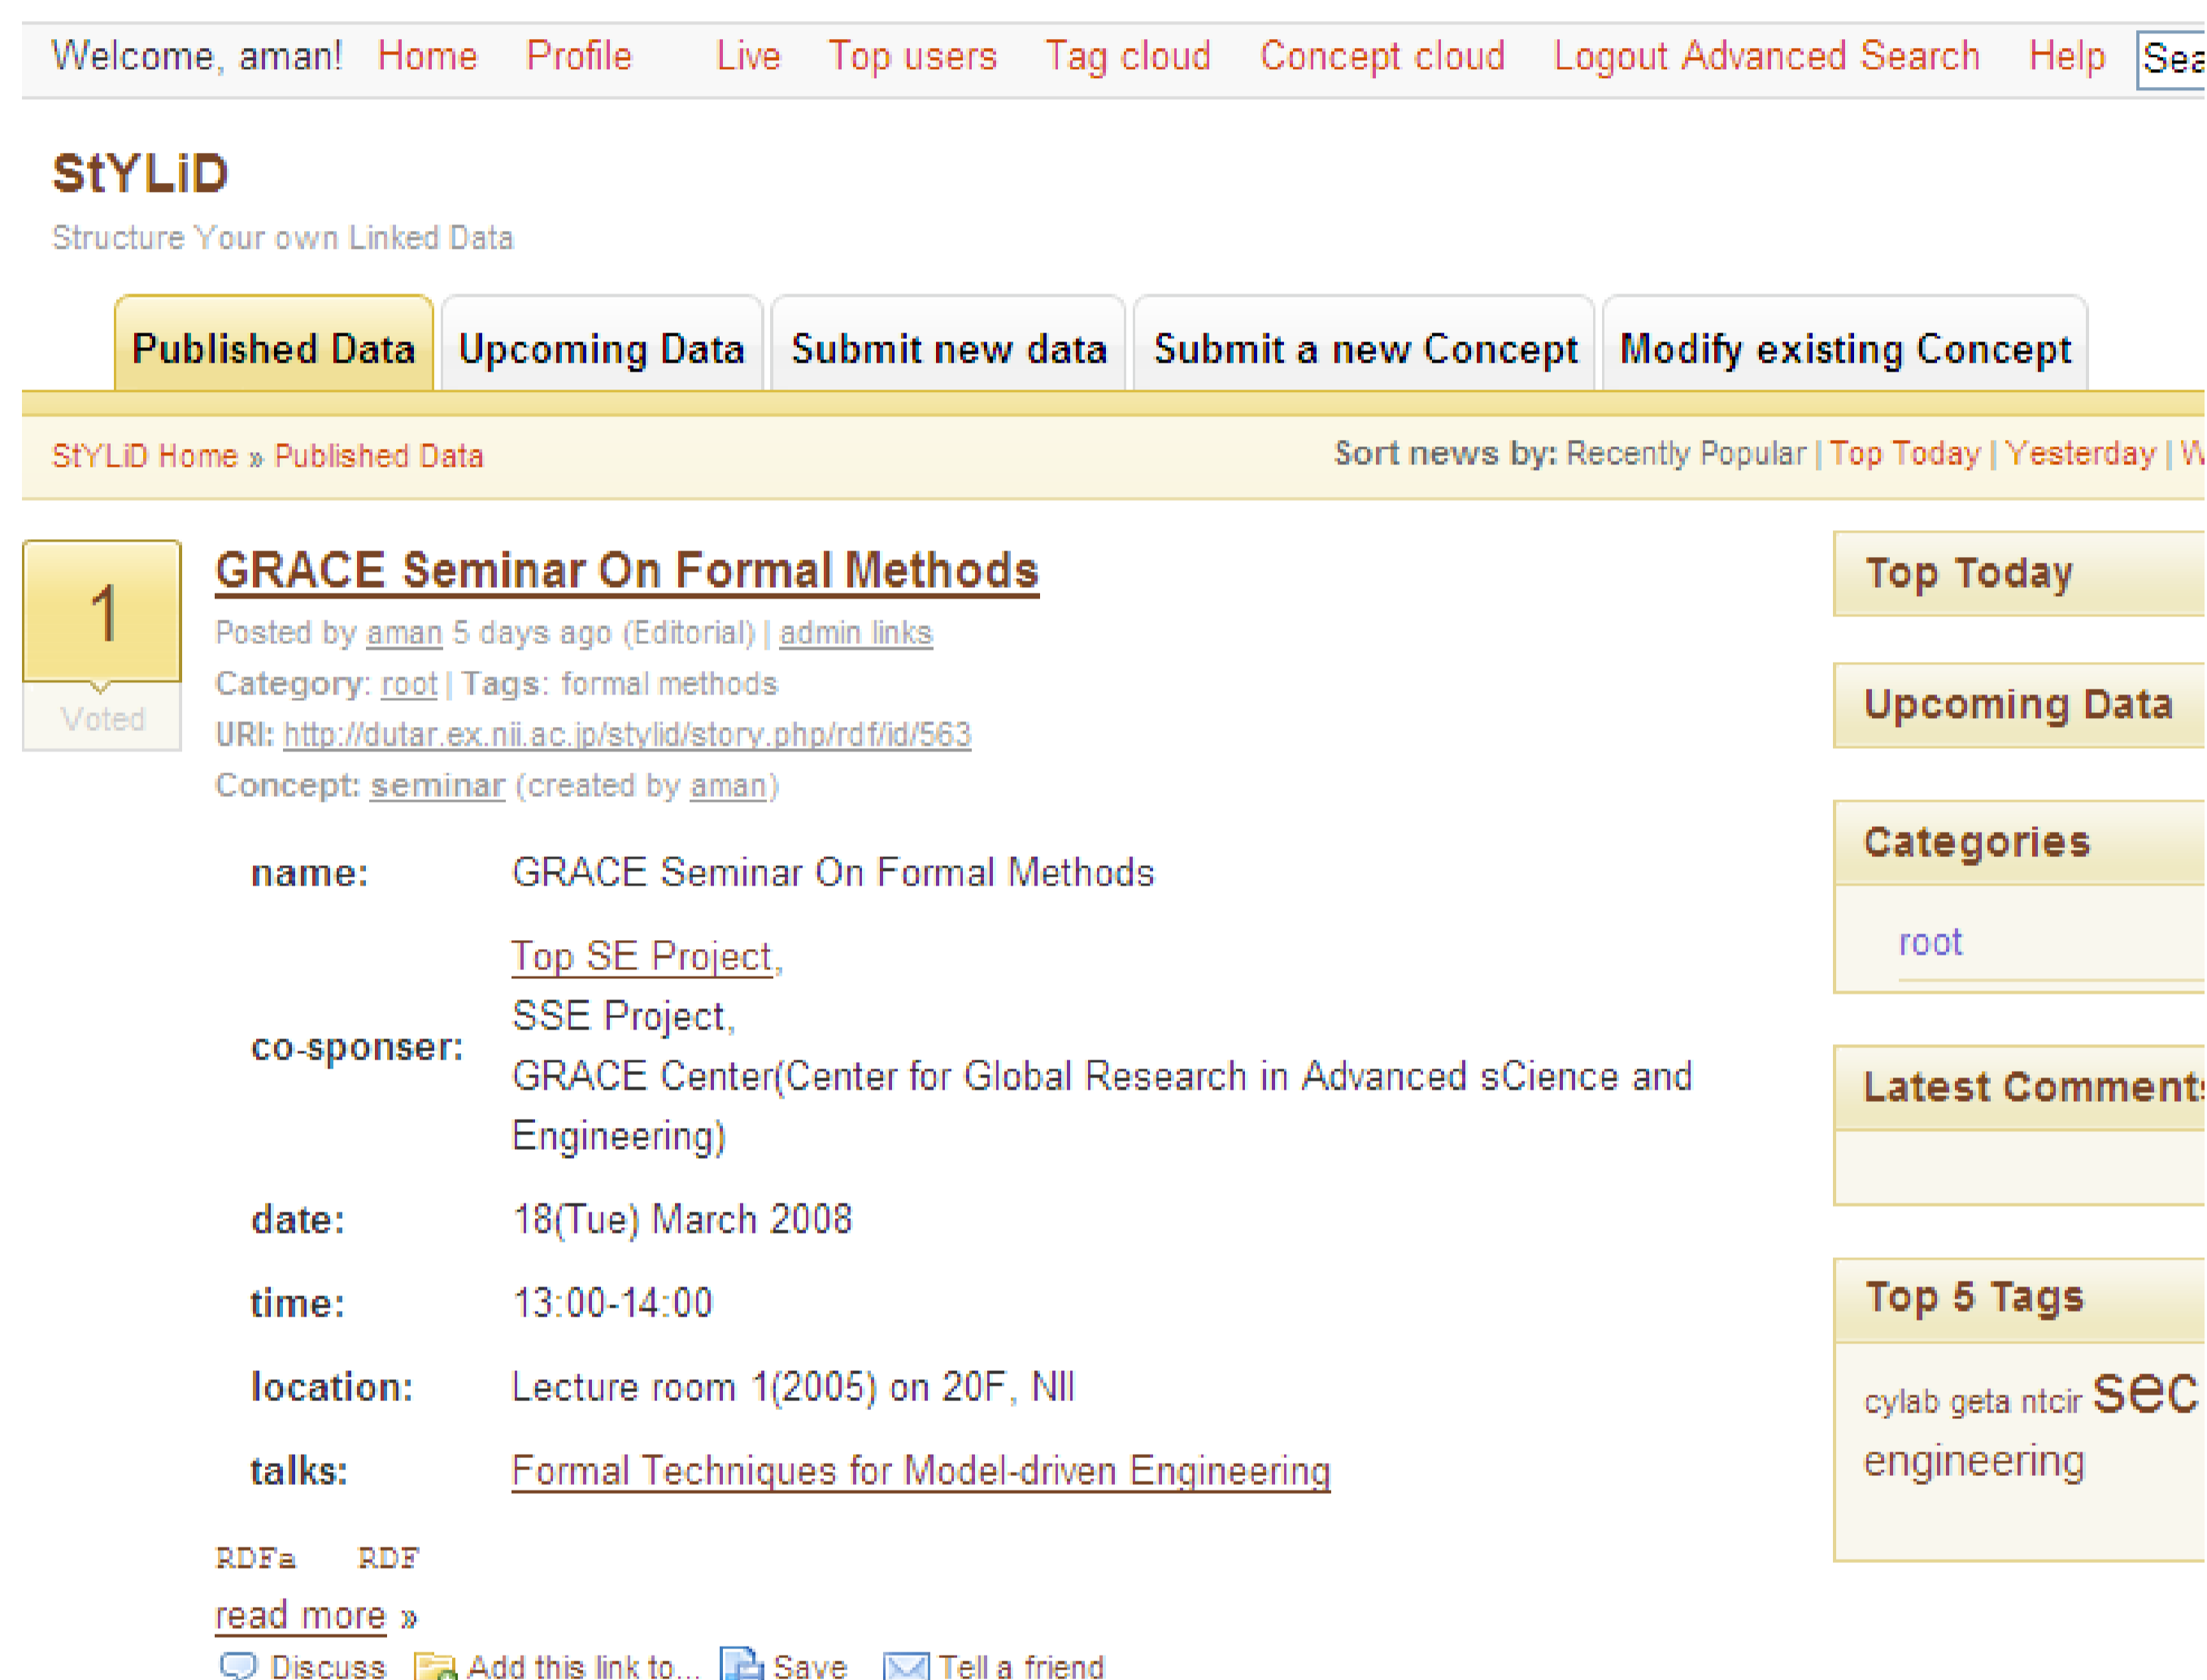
Welcome, aman! Home Profile Live Top users Tag cloud Concept cloud Logout Advanced Search Help Sea

StYLiD

Structure Your own Linked Data

Published Data | Upcoming Data | Submit new data | Submit a new Concept | Modify existing Concept

StYLiD Home » Published Data

Sort news by: Recently Popular | Top Today | Yesterday | W

1
Voted

GRACE Seminar On Formal Methods

Posted by aman 5 days ago (Editorial) | admin links
Category: root | Tags: formal methods
URI: http://dutar.ex.nii.ac.jp/stylid/story.php/rdf/id/563
Concept: seminar (created by aman)

name: GRACE Seminar On Formal Methods

co-sponser: Top SE Project, SSE Project, GRACE Center(Center for Global Research in Advanced sCience and Engineering)

date: 18(Tue) March 2008

time: 13:00-14:00

location: Lecture room 1(2005) on 20F, NII

talks: Formal Techniques for Model-driven Engineering

RDFa RDF

read more »

Discuss Add this link to... Save Tell a friend

Top Today

Upcoming Data

Categories

root

Latest Comment

Top 5 Tags

cylab geta ntcir sec engineering